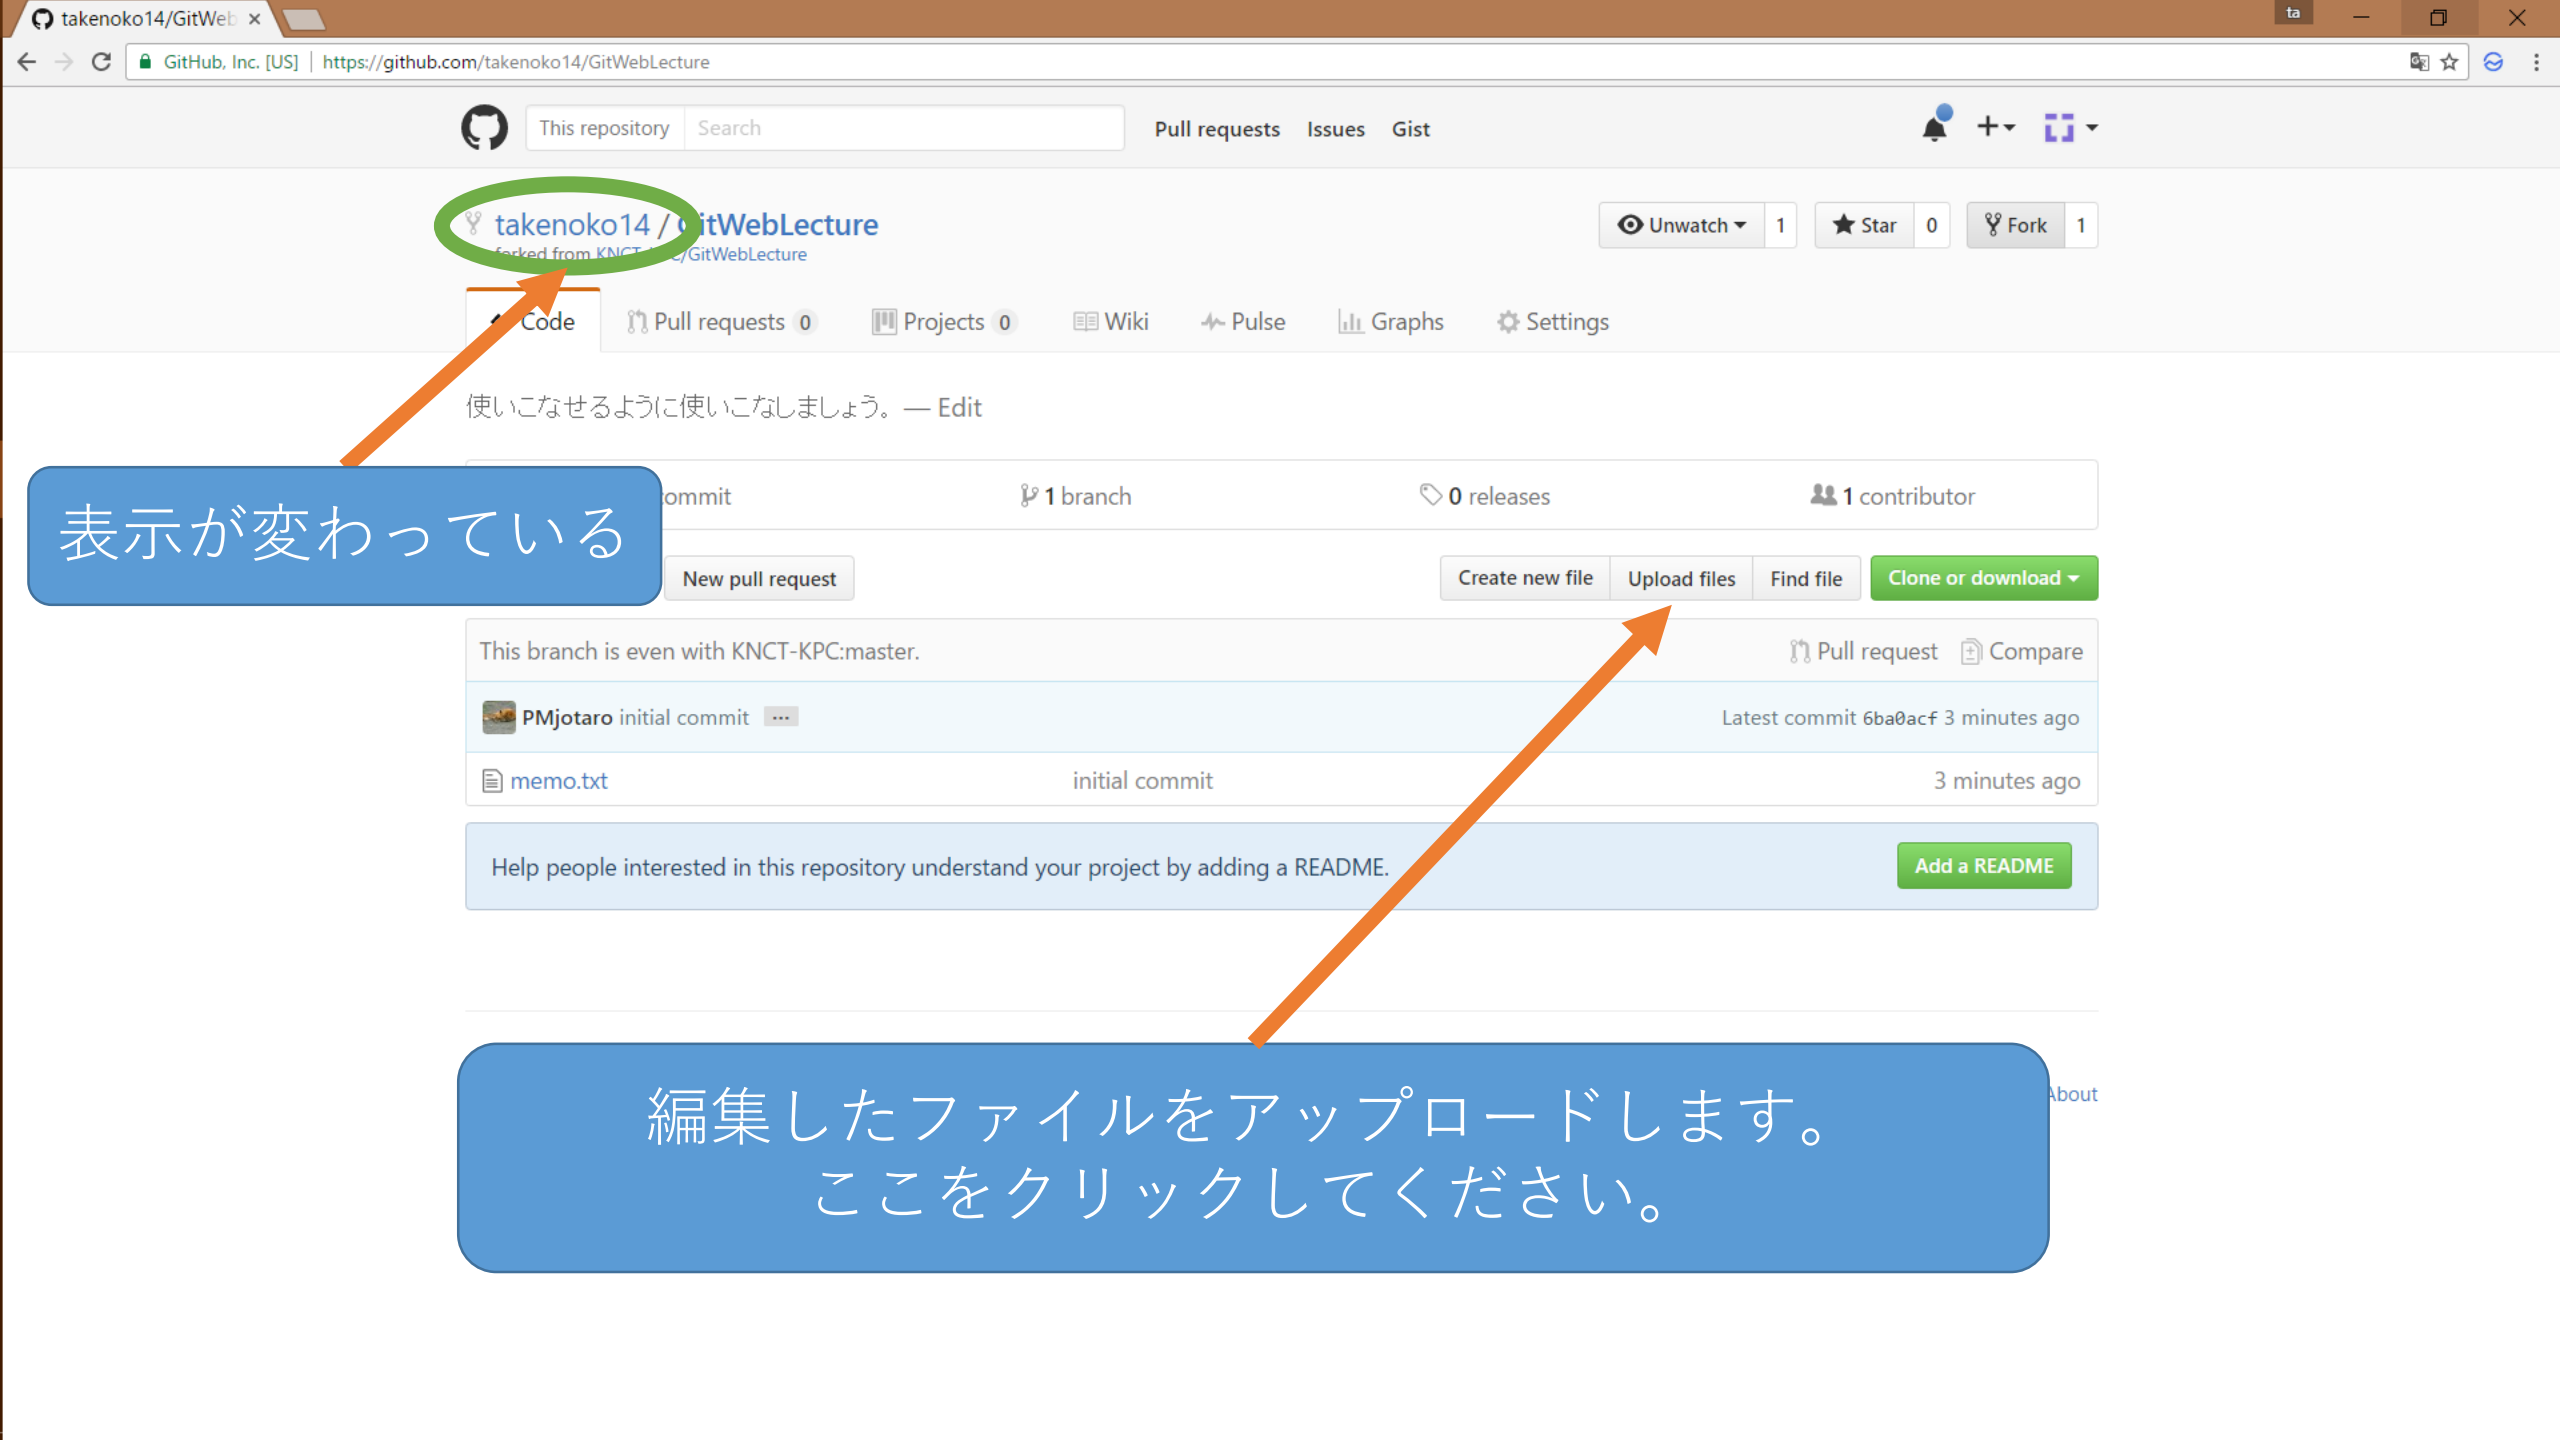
takenoko14/GitWeb ×

ta

GitHub, Inc. [US] | https://github.com/takenoko14/GitWebLecture

This repository Search Pull requests Issues Gist

takenoko14 / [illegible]itWebLecture
forked from KNCT-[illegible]/GitWebLecture

Unwatch 1 Star 0 Fork 1

Code Pull requests 0 Projects 0 Wiki Pulse Graphs Settings

使いこなせるように使いこなしましょう。 — Edit

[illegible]ommit 1 branch 0 releases 1 contributor

表示が変わっている

New pull request Create new file Upload files Find file Clone or download

This branch is even with KNCT-KPC:master. Pull request Compare

PMjotaro initial commit ... Latest commit 6ba0acf 3 minutes ago

memo.txt initial commit 3 minutes ago

Help people interested in this repository understand your project by adding a README. Add a README

編集したファイルをアップロードします。
ここをクリックしてください。

About